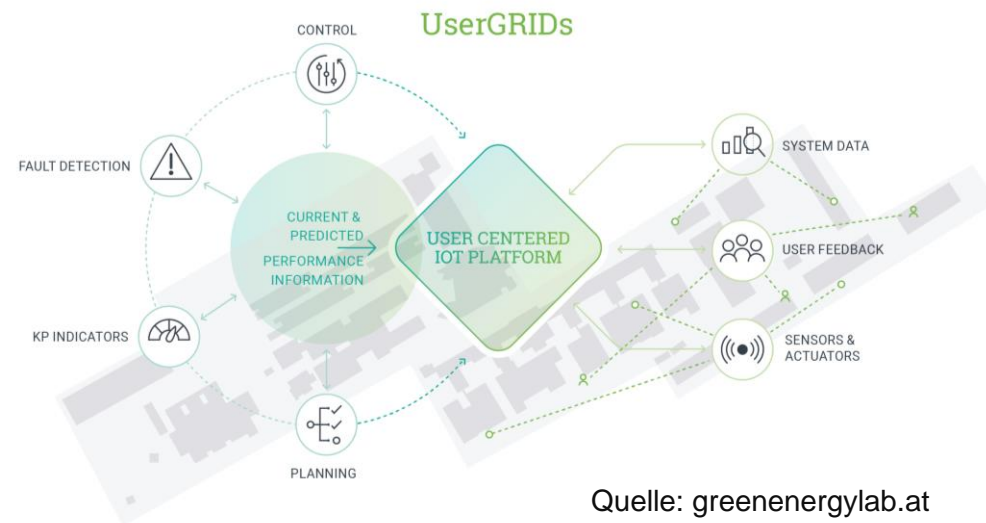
UserGRIDs

CONTROL

FAULT DETECTION

CURRENT & PREDICTED PERFORMANCE INFORMATION

USER CENTERED IOT PLATFORM

SYSTEM DATA

USER FEEDBACK

KP INDICATORS

SENSORS & ACTUATORS

PLANNING

Quelle: greenenergylab.at